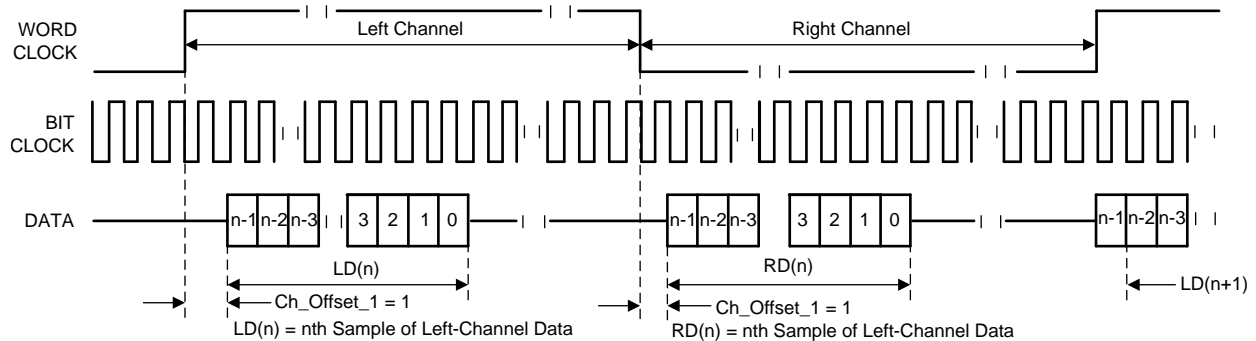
WORD CLOCK

Left Channel

Right Channel

BIT CLOCK

DATA

n-1 n-2 n-3 3 2 1 0

n-1 n-2 n-3 3 2 1 0

n-1 n-2 n-3

LD(n)

RD(n)

Ch_Offset_1 = 1

Ch_Offset_1 = 1

LD(n+1)

LD(n) = nth Sample of Left-Channel Data

RD(n) = nth Sample of Left-Channel Data